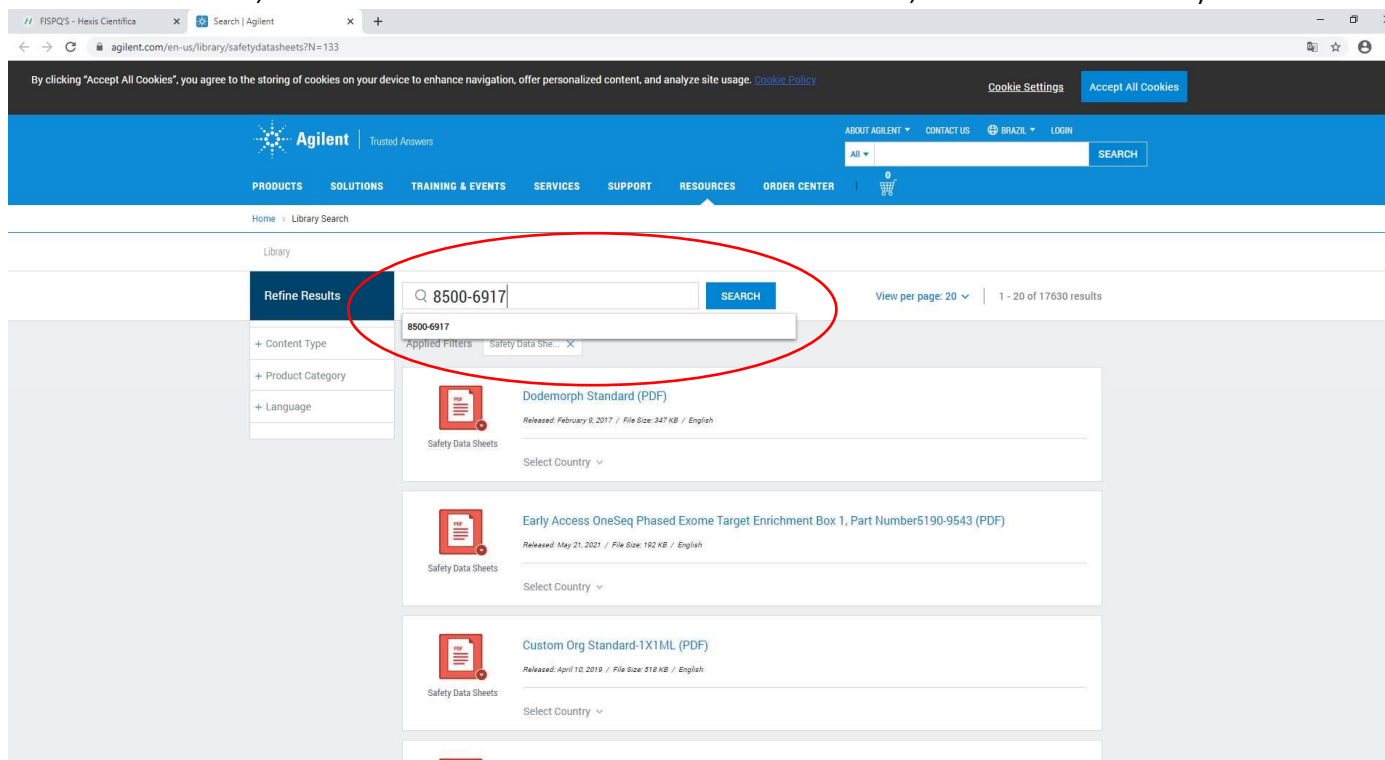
FISPQ'S - Hexis Científica × Search | Agilent × +

agilent.com/en-us/library/safetydatasheets?N=133

By clicking "Accept All Cookies", you agree to the storing of cookies on your device to enhance navigation, offer personalized content, and analyze site usage. Cookie Policy

Cookie Settings

Accept All Cookies

Agilent | Trusted Answers

ABOUT AGILENT ▾ CONTACT US BRAZIL ▾ LOGIN

All ▾

SEARCH

PRODUCTS SOLUTIONS TRAINING & EVENTS SERVICES SUPPORT RESOURCES ORDER CENTER 0

Home > Library Search

Library

Refine Results

8500-6917

SEARCH

View per page: 20 ∨ | 1 - 20 of 17630 results

8500-6917

+ Content Type

Applied Filters Safety Data She... ×

+ Product Category

+ Language

PDF

Safety Data Sheets

Dodemorph Standard (PDF)

Released: February 9, 2017 / File Size: 347 KB / English

Select Country ∨

PDF

Safety Data Sheets

Early Access OneSeq Phased Exome Target Enrichment Box 1, Part Number5190-9543 (PDF)

Released: May 21, 2021 / File Size: 192 KB / English

Select Country ∨

PDF

Safety Data Sheets

Custom Org Standard-1X1ML (PDF)

Released: April 10, 2019 / File Size: 518 KB / English

Select Country ∨